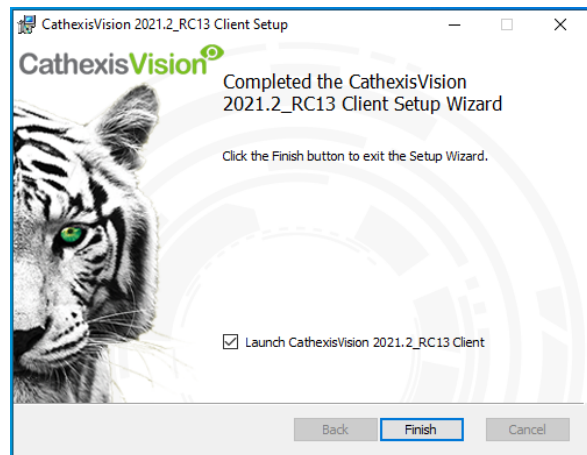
CathexisVision 2021.2_RC13 Client Setup

CathexisVision

Completed the CathexisVision 2021.2_RC13 Client Setup Wizard

Click the Finish button to exit the Setup Wizard.

Launch CathexisVision 2021.2_RC13 Client

Back Finish Cancel